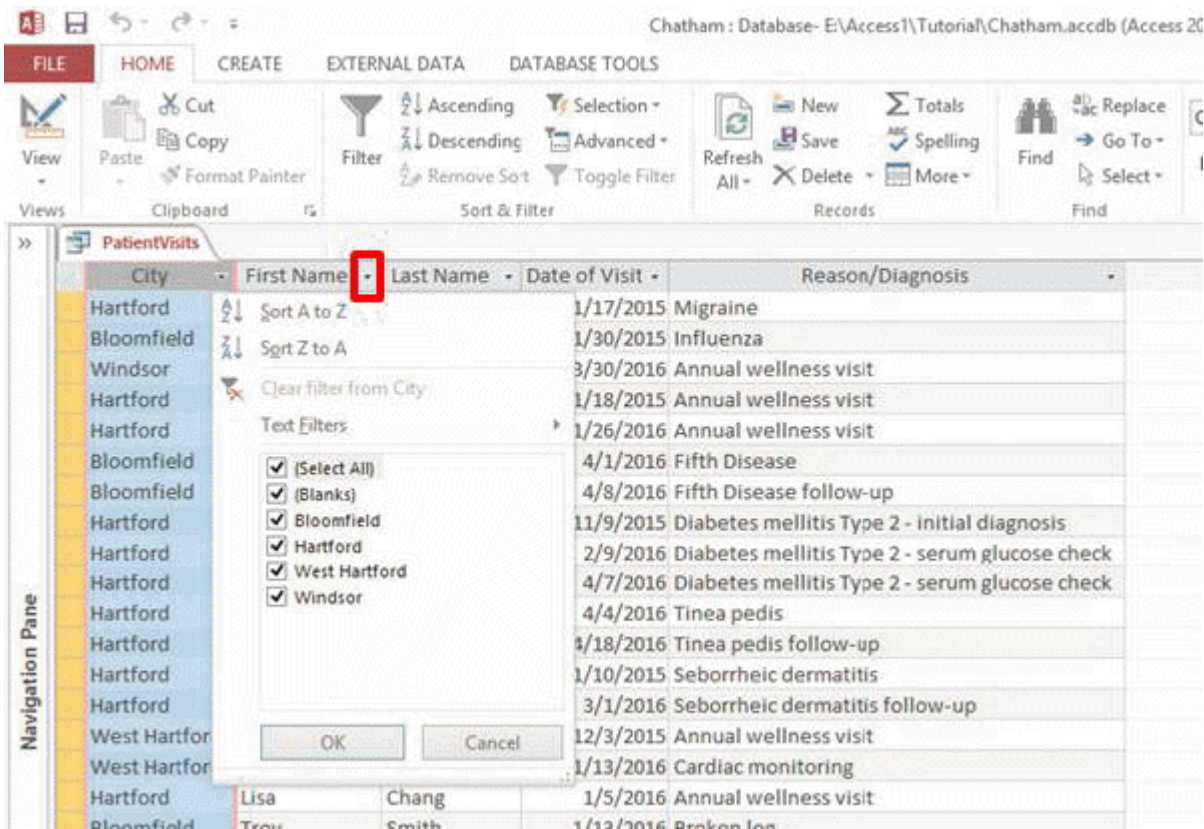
Chatham : Database- E:\Access1\Tutorial\Chatham.accdb (Access 20

FILE HOME CREATE EXTERNAL DATA DATABASE TOOLS

View
Views

Cut
Copy
Paste
Format Painter
Clipboard

Filter
Ascending
Descending
Remove Sort
Selection
Advanced
Toggle Filter
Sort & Filter

Refresh All
New
Save
Delete
Totals
Spelling
More
Records

Find
Replace
Go To
Select
Find

PatientVisits

Navigation Pane

| City | First Name | Last Name | Date of Visit | Reason/Diagnosis |
|---|---|---|---|---|
| Hartford | | | 1/17/2015 | Migraine |
| Bloomfield | | | 1/30/2015 | Influenza |
| Windsor | | | 3/30/2016 | Annual wellness visit |
| Hartford | | | 1/18/2015 | Annual wellness visit |
| Hartford | | | 1/26/2016 | Annual wellness visit |
| Bloomfield | | | 4/1/2016 | Fifth Disease |
| Bloomfield | | | 4/8/2016 | Fifth Disease follow-up |
| Hartford | | | 11/9/2015 | Diabetes mellitis Type 2 - initial diagnosis |
| Hartford | | | 2/9/2016 | Diabetes mellitis Type 2 - serum glucose check |
| Hartford | | | 4/7/2016 | Diabetes mellitis Type 2 - serum glucose check |
| Hartford | | | 4/4/2016 | Tinea pedis |
| Hartford | | | 4/18/2016 | Tinea pedis follow-up |
| Hartford | | | 1/10/2015 | Seborrheic dermatitis |
| Hartford | | | 3/1/2016 | Seborrheic dermatitis follow-up |
| West Hartfor | | | 12/3/2015 | Annual wellness visit |
| West Hartfor | | | 1/13/2016 | Cardiac monitoring |
| Hartford | Lisa | Chang | 1/5/2016 | Annual wellness visit |
| Bloomfield | Troy | Smith | 1/13/2016 | Broken leg |

Sort A to Z
Sort Z to A
Clear filter from City
Text Filters
(Select All)
(Blanks)
Bloomfield
Hartford
West Hartford
Windsor
OK
Cancel